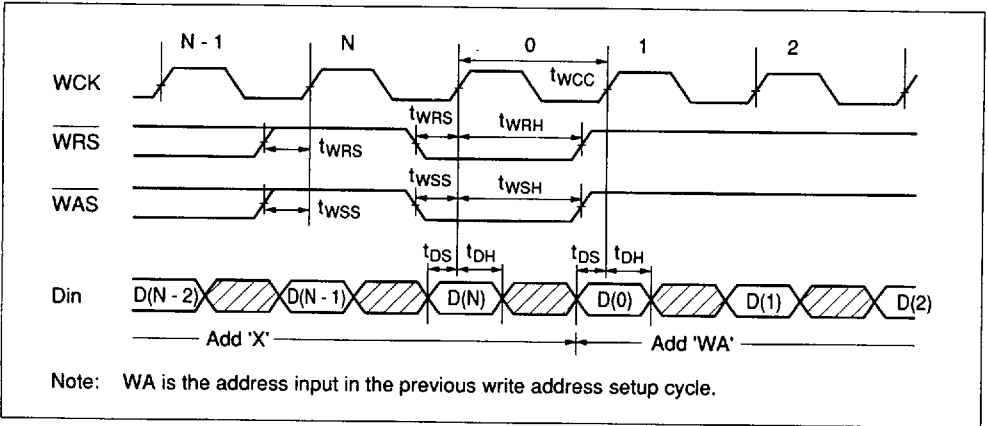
N - 1
N
0
1
2
WCK
$t_{WCC}$
$\overline{WRS}$
$t_{WRS}$
$t_{WRH}$
$t_{WRS}$
$\overline{WAS}$
$t_{WSS}$
$t_{WSH}$
$t_{WSS}$
$t_{DS}$ $t_{DH}$
$t_{DS}$ $t_{DH}$
Din
D(N - 2)
D(N - 1)
D(N)
D(0)
D(1)
D(2)
Add 'X'
Add 'WA'

Note: WA is the address input in the previous write address setup cycle.